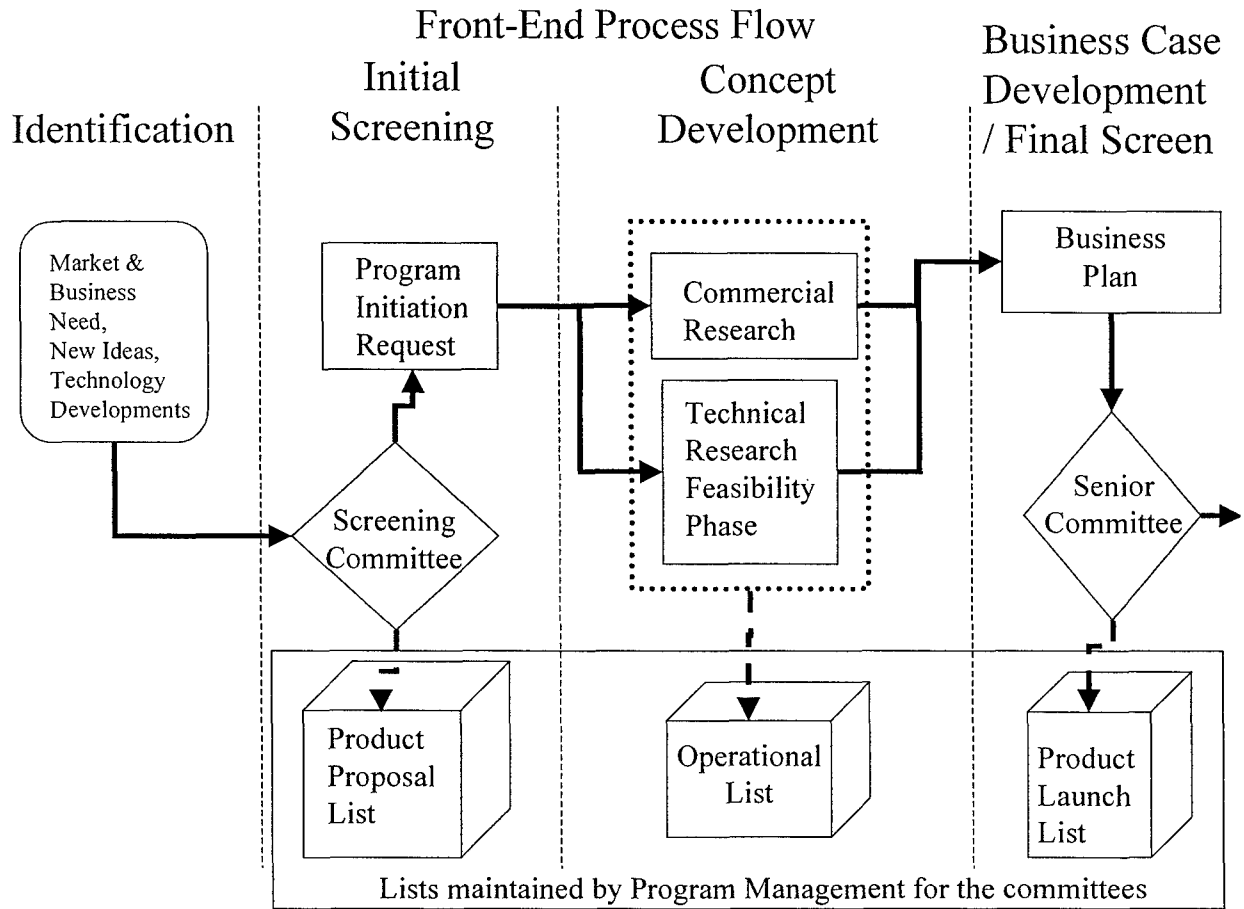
Front-End Process Flow

Identification

Initial Screening

Concept Development

Business Case Development / Final Screen

Market & Business Need, New Ideas, Technology Developments

Program Initiation Request

Screening Committee

Commercial Research

Technical Research Feasibility Phase

Business Plan

Senior Committee

Product Proposal List

Operational List

Product Launch List

Lists maintained by Program Management for the committees